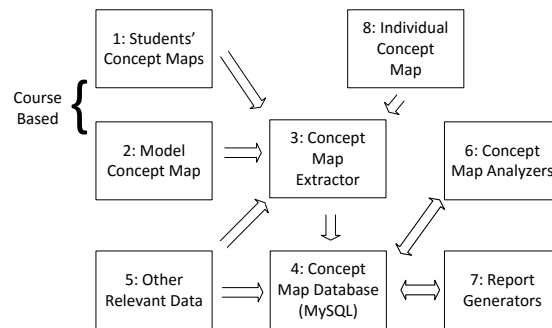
1: Students' Concept Maps

8: Individual Concept Map

Course Based

2: Model Concept Map

3: Concept Map Extractor

6: Concept Map Analyzers

5: Other Relevant Data

4: Concept Map Database (MySQL)

7: Report Generators